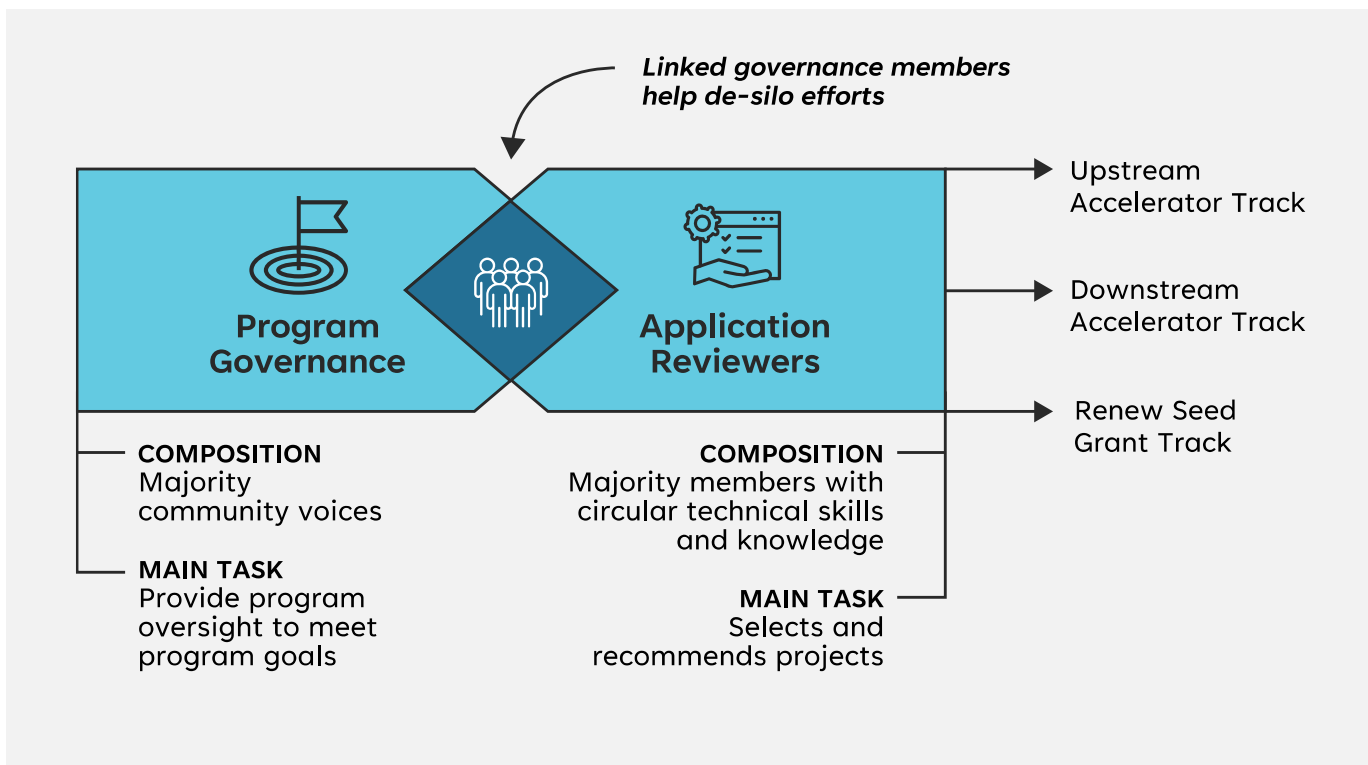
Linked governance members help de-silo efforts

Program Governance

Application Reviewers

Upstream Accelerator Track

Downstream Accelerator Track

Renew Seed Grant Track

COMPOSITION
Majority community voices

MAIN TASK
Provide program oversight to meet program goals

COMPOSITION
Majority members with circular technical skills and knowledge

MAIN TASK
Selects and recommends projects